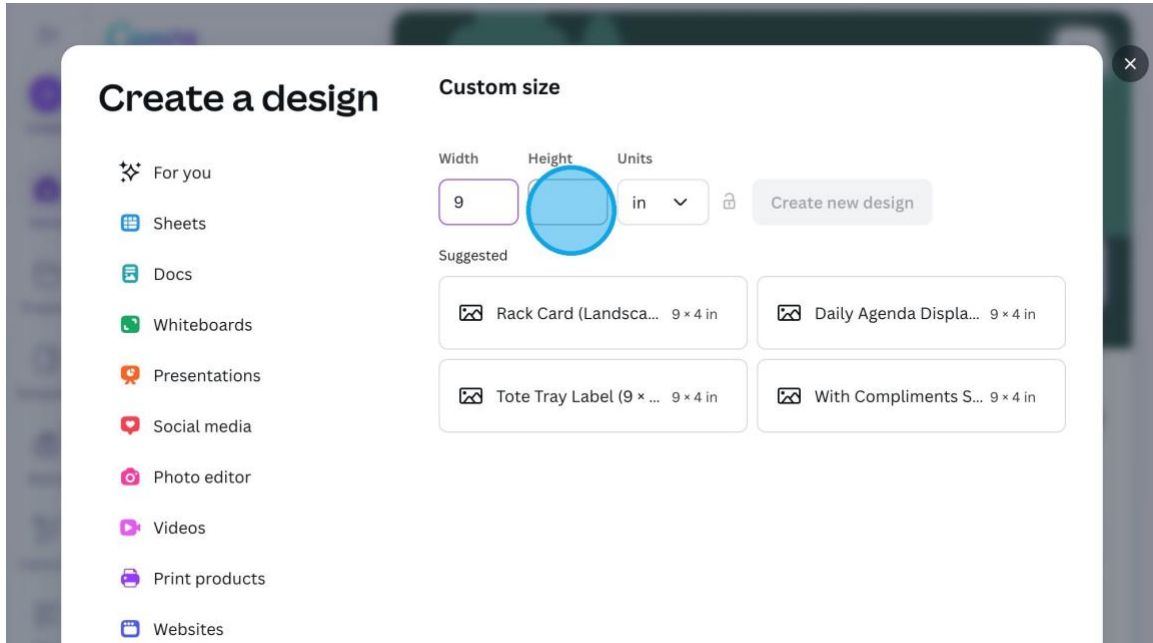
Create a design

For you

Sheets

Docs

Whiteboards

Presentations

Social media

Photo editor

Videos

Print products

Websites

Custom size

Width Height Units

9 in

Create new design

Suggested

Rack Card (Landsca... 9 × 4 in

Daily Agenda Displa... 9 × 4 in

Tote Tray Label (9 × ... 9 × 4 in

With Compliments S... 9 × 4 in